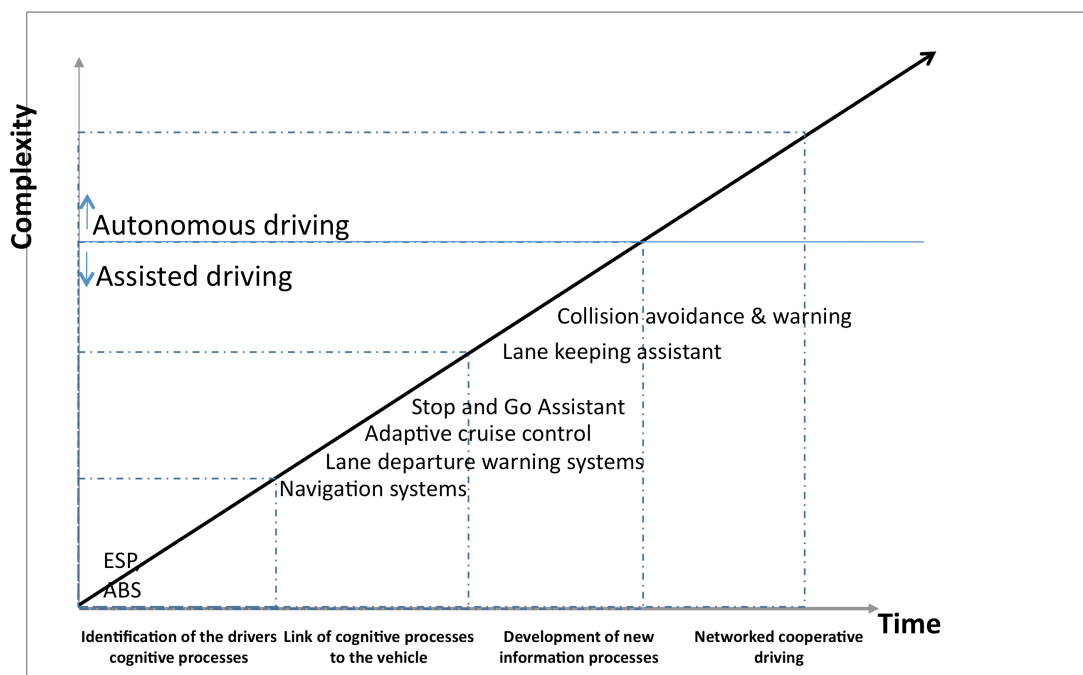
Complexity

Autonomous driving

Assisted driving

Collision avoidance & warning

Lane keeping assistant

Stop and Go Assistant

Adaptive cruise control

Lane departure warning systems

Navigation systems

ESP, ABS

Time

Identification of the drivers cognitive processes

Link of cognitive processes to the vehicle

Development of new information processes

Networked cooperative driving